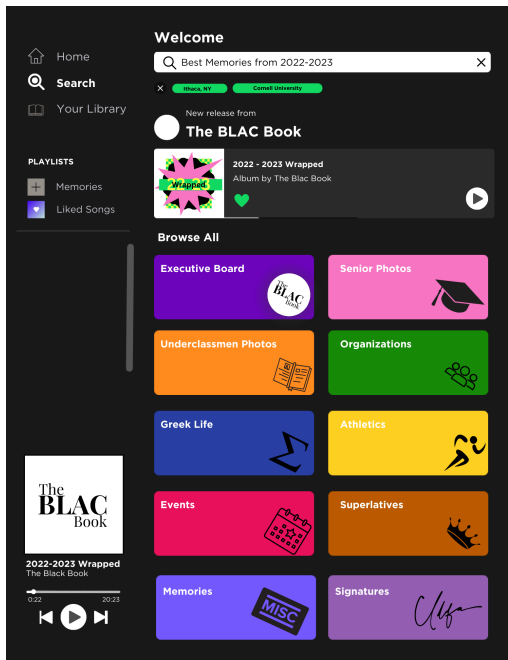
Home

Search

Your Library

PLAYLISTS

Memories

Liked Songs

The BLAC Book

2022-2023 Wrapped
The Black Book

0:22

20:23

Welcome

Best Memories from 2022-2023

Ithaca, NY

Cornell University

New release from

The BLAC Book

Wrapped

2022 - 2023 Wrapped

Album by The Blac Book

Browse All

Executive Board

The BLAC Book

Senior Photos

Underclassmen Photos

Organizations

Greek Life

$\Sigma$

Athletics

Events

Superlatives

Memories

MISC

Signatures